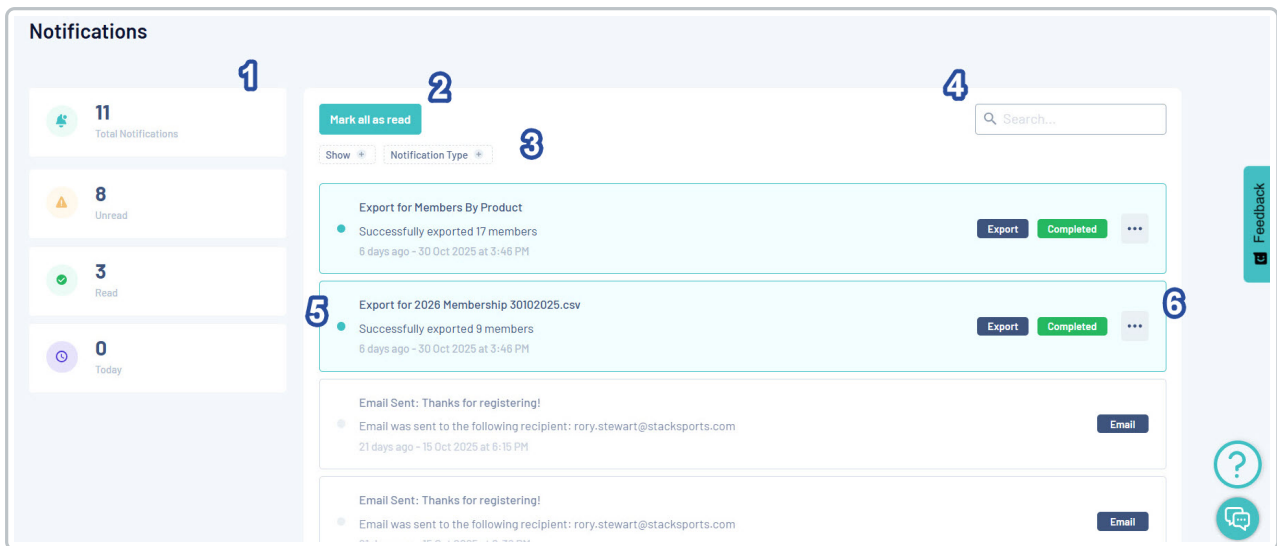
Notifications

1

11
Total Notifications

8
Unread

3
Read

0
Today

2

Mark all as read

3

Show

Notification Type

4

Search...

Export for Members By Product
Successfully exported 17 members
6 days ago - 30 Oct 2025 at 3:46 PM

Export Completed

5

Export for 2026 Membership 30102025.csv
Successfully exported 9 members
6 days ago - 30 Oct 2025 at 3:46 PM

Export Completed

6

Email Sent: Thanks for registering!
Email was sent to the following recipient: rory.stewart@stacksports.com
21 days ago - 15 Oct 2025 at 6:15 PM

Email

Email Sent: Thanks for registering!
Email was sent to the following recipient: rory.stewart@stacksports.com
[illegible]

Email

Feedback

?